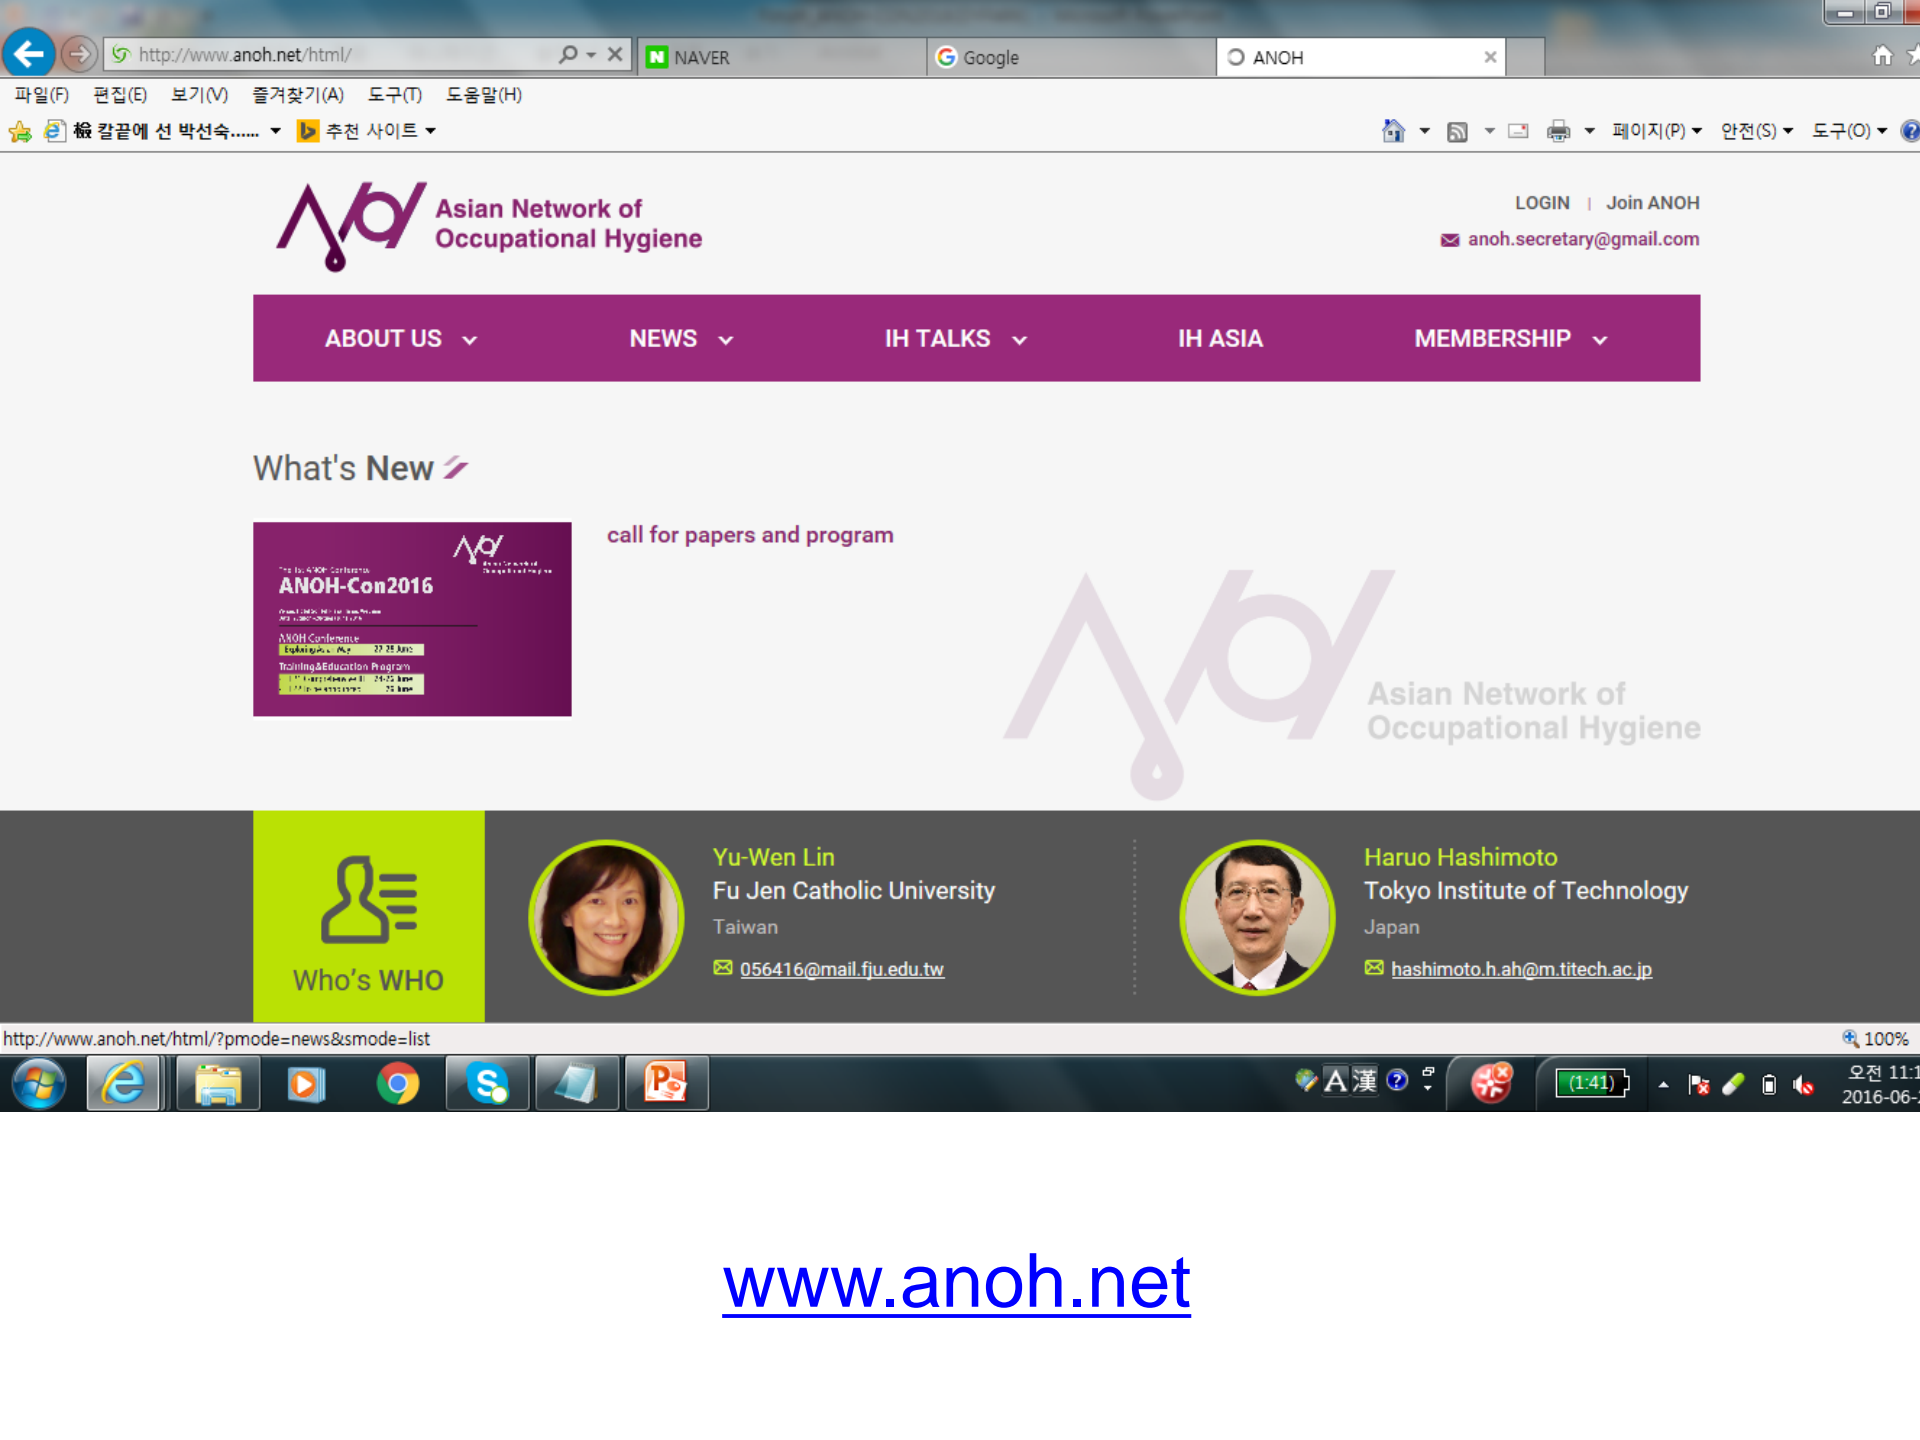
http://www.anoh.net/html/

NAVER

Google

ANOH

파일(F) 편집(E) 보기(V) 즐겨찾기(A) 도구(T) 도움말(H)

칼끝에 선 박선숙...... 추천 사이트

페이지(P) 안전(S) 도구(O)

Asian Network of Occupational Hygiene

LOGIN | Join ANOH

anoh.secretary@gmail.com

ABOUT US NEWS IH TALKS IH ASIA MEMBERSHIP

What's New

ANOH-Con2016

ANOH Conference

Training&Education Program

call for papers and program

Asian Network of Occupational Hygiene

Who's WHO

Yu-Wen Lin
Fu Jen Catholic University
Taiwan
056416@mail.fju.edu.tw

Haruo Hashimoto
Tokyo Institute of Technology
Japan
hashimoto.h.ah@m.titech.ac.jp

http://www.anoh.net/html/?pmode=news&smode=list

100%

A 漢

(1:41)

오전 11:1
2016-06-

www.anoh.net